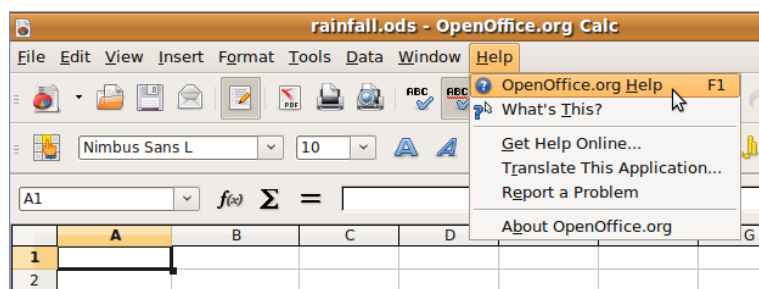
rainfall.ods - OpenOffice.org Calc

File Edit View Insert Format Tools Data Window Help

OpenOffice.org Help F1
What's This?
Get Help Online...
Translate This Application...
Report a Problem
About OpenOffice.org

Nimbus Sans L
10

A1

$f(x)$ $\Sigma$ =

| | A | B | C | D | G |
|---|---|---|---|---|---|
| 1 | | | | | |
| 2 | | | | | |